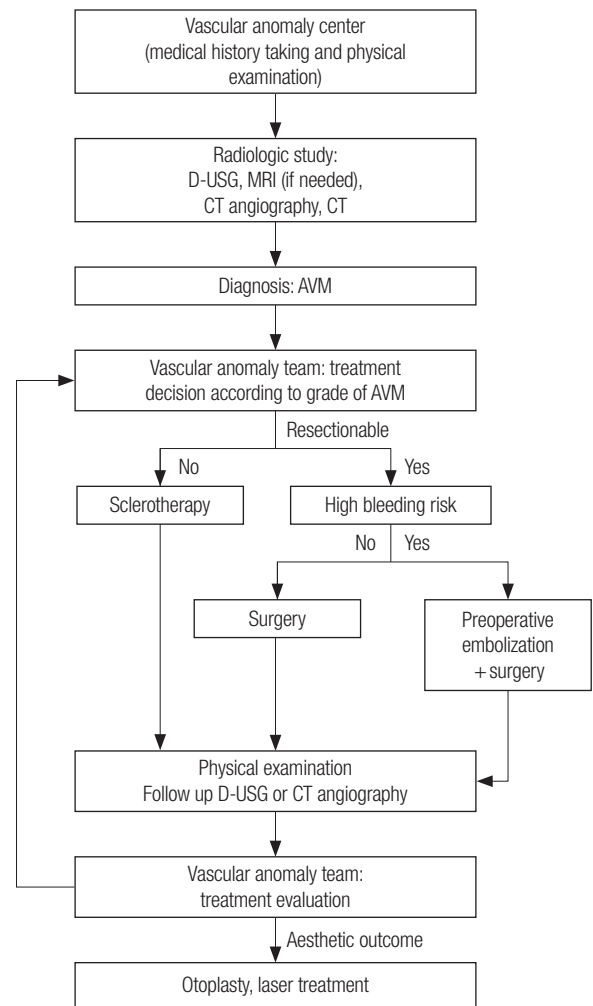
Vascular anomaly center
(medical history taking and physical examination)

Radiologic study:
D-USG, MRI (if needed),
CT angiography, CT

Diagnosis: AVM

Vascular anomaly team: treatment decision according to grade of AVM

Resectionable

No

Yes

Sclerotherapy

High bleeding risk

No

Yes

Surgery

Preoperative embolization + surgery

Physical examination
Follow up D-USG or CT angiography

Vascular anomaly team:
treatment evaluation

Aesthetic outcome

Otoplasty, laser treatment